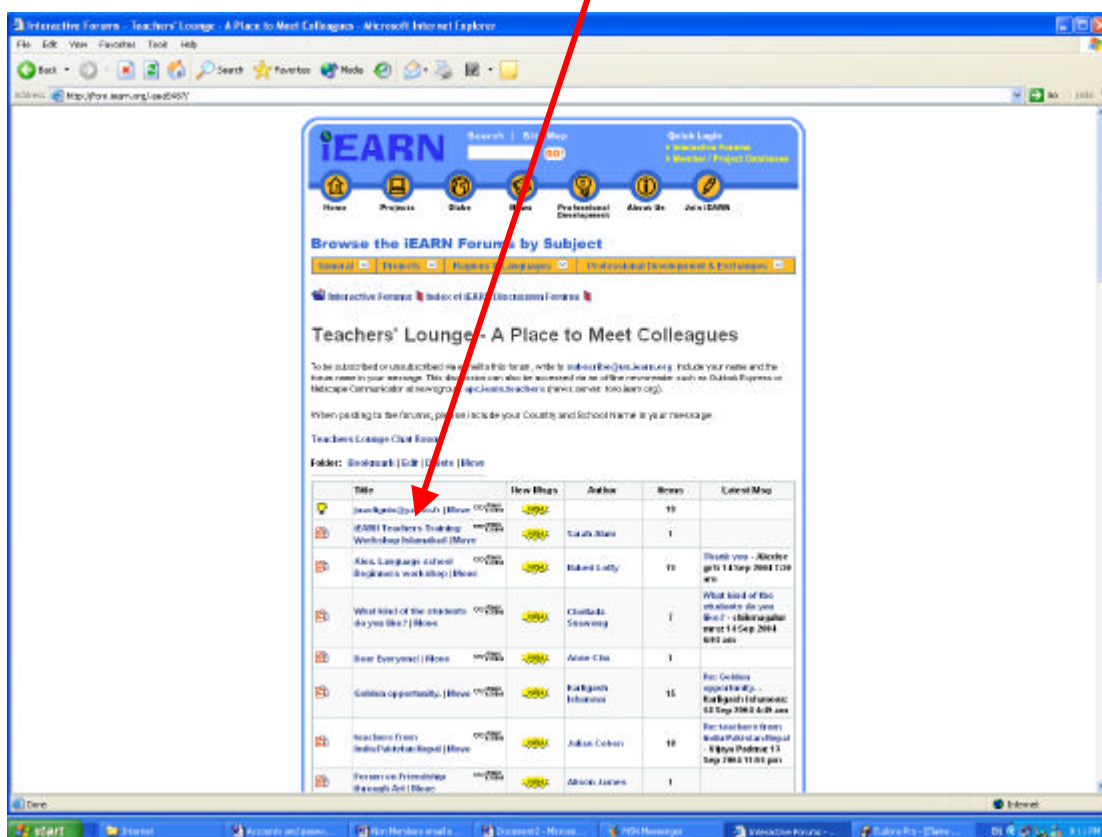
Interactive Forums - Teachers' Lounge - A Place to Meet Colleagues - Microsoft Internet Explorer

File Edit View Favorites Tools Help

Back Search Favorites Media

Address http://foro.iearn.org/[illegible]

Go Links

iEARN

Search | Site Map

GO!

Quick Login
> Interactive Forums
> Member / Project Databases

Home Projects Globe News Professional Development About Us Join iEARN

Browse the iEARN Forums by Subject

General Projects Regions & Languages Professional Development & Exchanges

Interactive Forums | Index of iEARN Discussion Forums

Teachers' Lounge - A Place to Meet Colleagues

To be subscribed or unsubscribed via email to this forum, write to subscribe@us.iearn.org. Include your name and the forum name in your message. This discussion can also be accessed via an offline newsreader such as Outlook Express or Netscape Communicator at newsgroup apc.iearn.teachers (news server: foro.iearn.org).

When posting to the forums, please include your Country and School Name in your message.

Teachers Lounge Chat Room

Folder: Bookmark | Edit | Delete | Move

| | Title | New Msgs | Author | Items | Latest Msg |
|---|---|---|---|---|---|
| | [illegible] | Move | | | 19 | |
| | iEARN Teachers Training Workshop Islamabad | Move | | Sarah Alam | 1 | |
| | Alex. Language school Beginners workshop | Move | | Raheel Lolfy | 11 | Thank you - Alexdee girls 14 Sep 2004 7:30 am |
| | What kind of the students do you like? | Move | | Chalida Suawong | 7 | What kind of the students do you like? - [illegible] 14 Sep 2004 6:03 am |
| | Dear Everyone! | Move | | Anne Chu | 1 | |
| | Golden opportunity. | Move | | Kudjposh Ishanov | 15 | Re: Golden opportunity... Kudjposh Ishanov 13 Sep 2004 4:49 am |
| | teachers from India/Pakistan/Nepal | Move | | Julian Cohen | 10 | Re: teachers from India/Pakistan/Nepal - Vijaya Padmar 13 Sep 2004 11:06 pm |
| | Forum on Friendship through Art | Move | | Alison James | 1 | |

Done

Internet

start Internet Accounts and passw... Non Members email a... Document2 - Micros... MSN Messenger Interactive Forums - ... Eudora Pro - [Same...